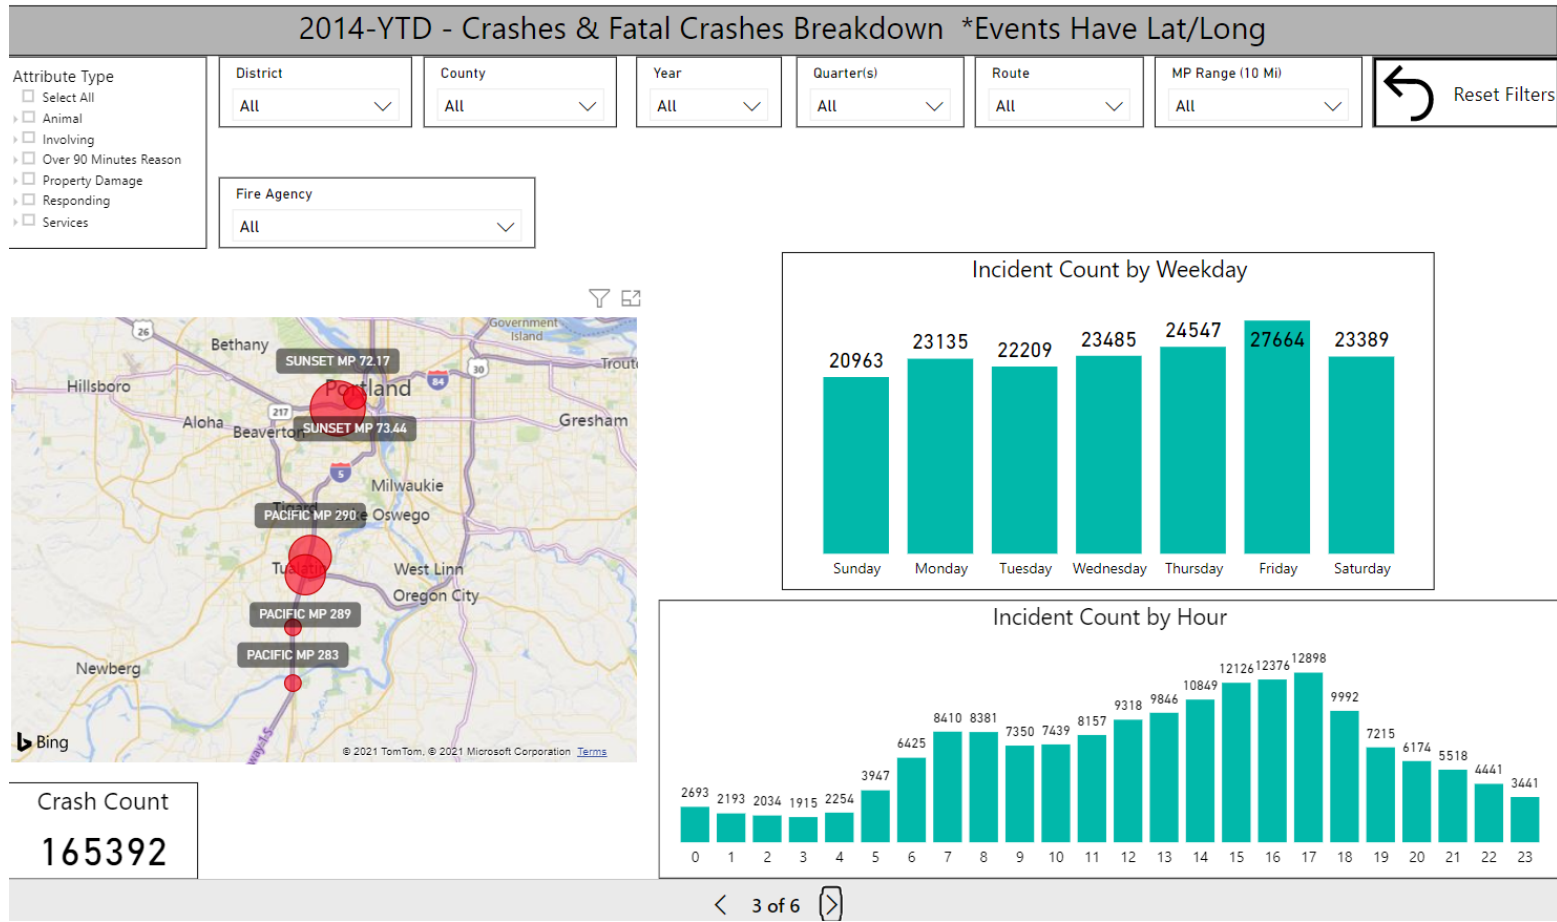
2014-YTD - Crashes & Fatal Crashes Breakdown *Events Have Lat/Long

Attribute Type
Select All
Animal
Involving
Over 90 Minutes Reason
Property Damage
Responding
Services

District
All

County
All

Year
All

Quarter(s)
All

Route
All

MP Range (10 Mi)
All

Reset Filters

Fire Agency
All

Government Island
Bethany
26
30
84
Troutdale
Hillsboro
217
Aloha
Beaverton
Gresham
5
Milwaukie
Tigard
Lake Oswego
Tualatin
West Linn
Oregon City
Newberg
SUNSET MP 72.17
Portland
SUNSET MP 73.44
PACIFIC MP 290
PACIFIC MP 289
PACIFIC MP 283
Bing
© 2021 TomTom, © 2021 Microsoft Corporation Terms

Crash Count
165392

Incident Count by Weekday

| Sunday | Monday | Tuesday | Wednesday | Thursday | Friday | Saturday |
|---|---|---|---|---|---|---|
| 20963 | 23135 | 22209 | 23485 | 24547 | 27664 | 23389 |

Incident Count by Hour

| 0 | 1 | 2 | 3 | 4 | 5 | 6 | 7 | 8 | 9 | 10 | 11 | 12 | 13 | 14 | 15 | 16 | 17 | 18 | 19 | 20 | 21 | 22 | 23 |
|---|---|---|---|---|---|---|---|---|---|---|---|---|---|---|---|---|---|---|---|---|---|---|---|
| 2693 | 2193 | 2034 | 1915 | 2254 | 3947 | 6425 | 8410 | 8381 | 7350 | 7439 | 8157 | 9318 | 9846 | 10849 | 12126 | 12376 | 12898 | 9992 | 7215 | 6174 | 5518 | 4441 | 3441 |

3 of 6